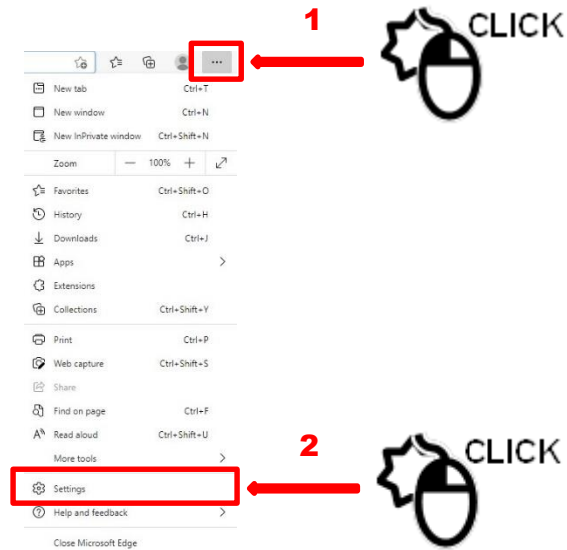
1

CLICK

...

New tab Ctrl+T
New window Ctrl+N
New InPrivate window Ctrl+Shift+N
Zoom — 100% +
Favorites Ctrl+Shift+O
History Ctrl+H
Downloads Ctrl+J
Apps
Extensions
Collections Ctrl+Shift+Y
Print Ctrl+P
Web capture Ctrl+Shift+S
Share
Find on page Ctrl+F
Read aloud Ctrl+Shift+U
More tools
Settings
Help and feedback
Close Microsoft Edge

2

CLICK